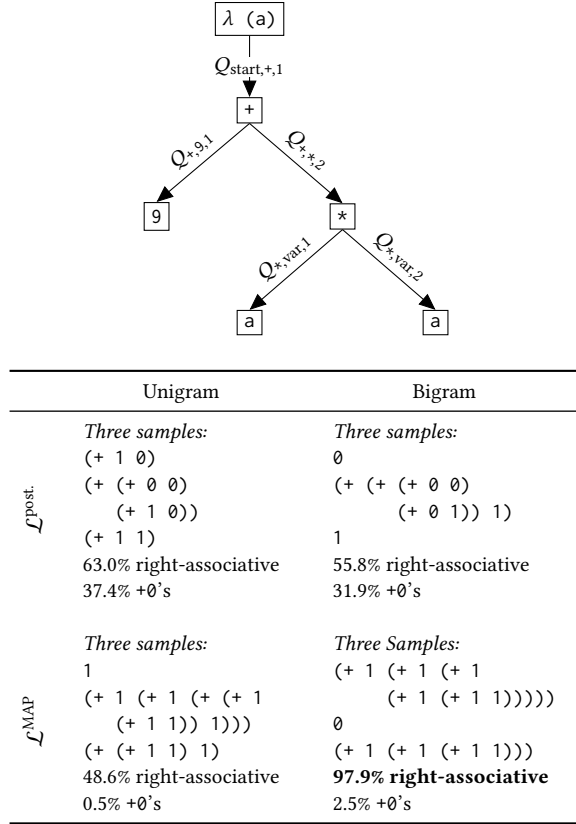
λ (a)

$Q_{\text{start},+,1}$

+

$Q_{+,9,1}$

$Q_{+,*,2}$

9

*

$Q_{*,\text{var},1}$

$Q_{*,\text{var},2}$

a

a

| | Unigram | Bigram |
|---|---|---|
| $\mathcal{L}^{\text{post.}}$ | *Three samples:* (+ 1 0) (+ (+ 0 0) (+ 1 0)) (+ 1 1) 63.0% right-associative 37.4% +0's | *Three samples:* 0 (+ (+ (+ 0 0) (+ 0 1)) 1) 1 55.8% right-associative 31.9% +0's |
| $\mathcal{L}^{\text{MAP}}$ | *Three samples:* 1 (+ 1 (+ 1 (+ (+ 1 (+ 1 1)) 1))) (+ (+ 1 1) 1) 48.6% right-associative 0.5% +0's | *Three Samples:* (+ 1 (+ 1 (+ 1 (+ 1 (+ 1 1))))) 0 (+ 1 (+ 1 (+ 1 1))) **97.9% right-associative** 2.5% +0's |